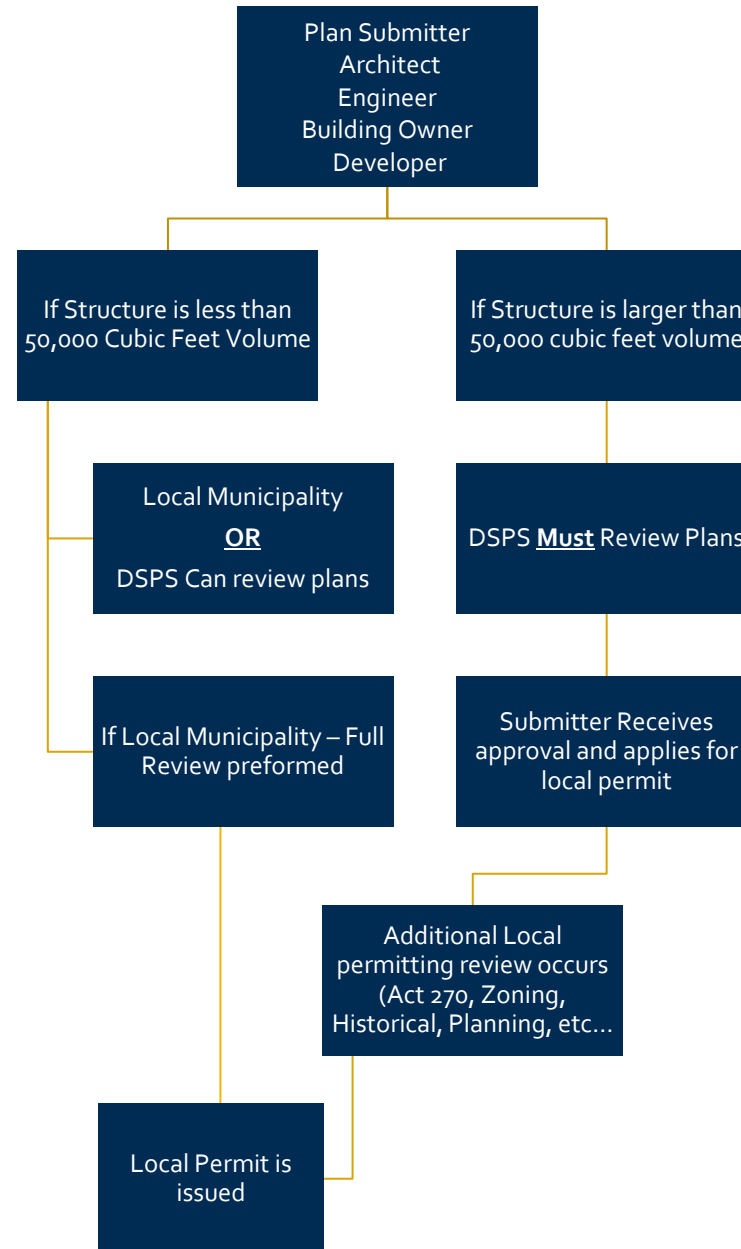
Plan Submitter
Architect
Engineer
Building Owner
Developer

If Structure is less than 50,000 Cubic Feet Volume

If Structure is larger than 50,000 cubic feet volume

Local Municipality
OR
DSPS Can review plans

DSPS Must Review Plans

If Local Municipality – Full Review preformed

Submitter Receives approval and applies for local permit

Additional Local permitting review occurs (Act 270, Zoning, Historical, Planning, etc…

Local Permit is issued